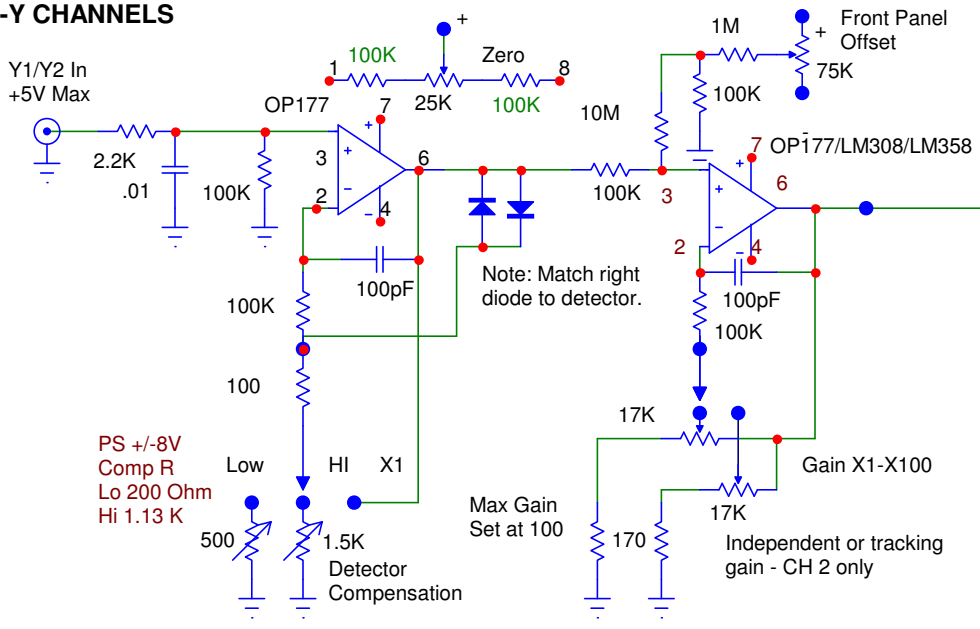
-Y CHANNELS

Y1/Y2 In
+5V Max

2.2K
.01
100K

OP177
+
7
3
6
2
-
4

1
100K
+
25K
Zero
100K
8

100pF
100K
100

PS +/-8V
Comp R
Lo 200 Ohm
Hi 1.13 K

Low
HI
X1
500
1.5K
Detector
Compensation

Note: Match right diode to detector.

10M
100K
3

1M
Front Panel
Offset
+
75K
100K

7
OP177/LM308/LM358
6
+
2
-
4
100pF
100K

17K
Gain X1-X100
17K
Max Gain
Set at 100
170

Independent or tracking gain - CH 2 only